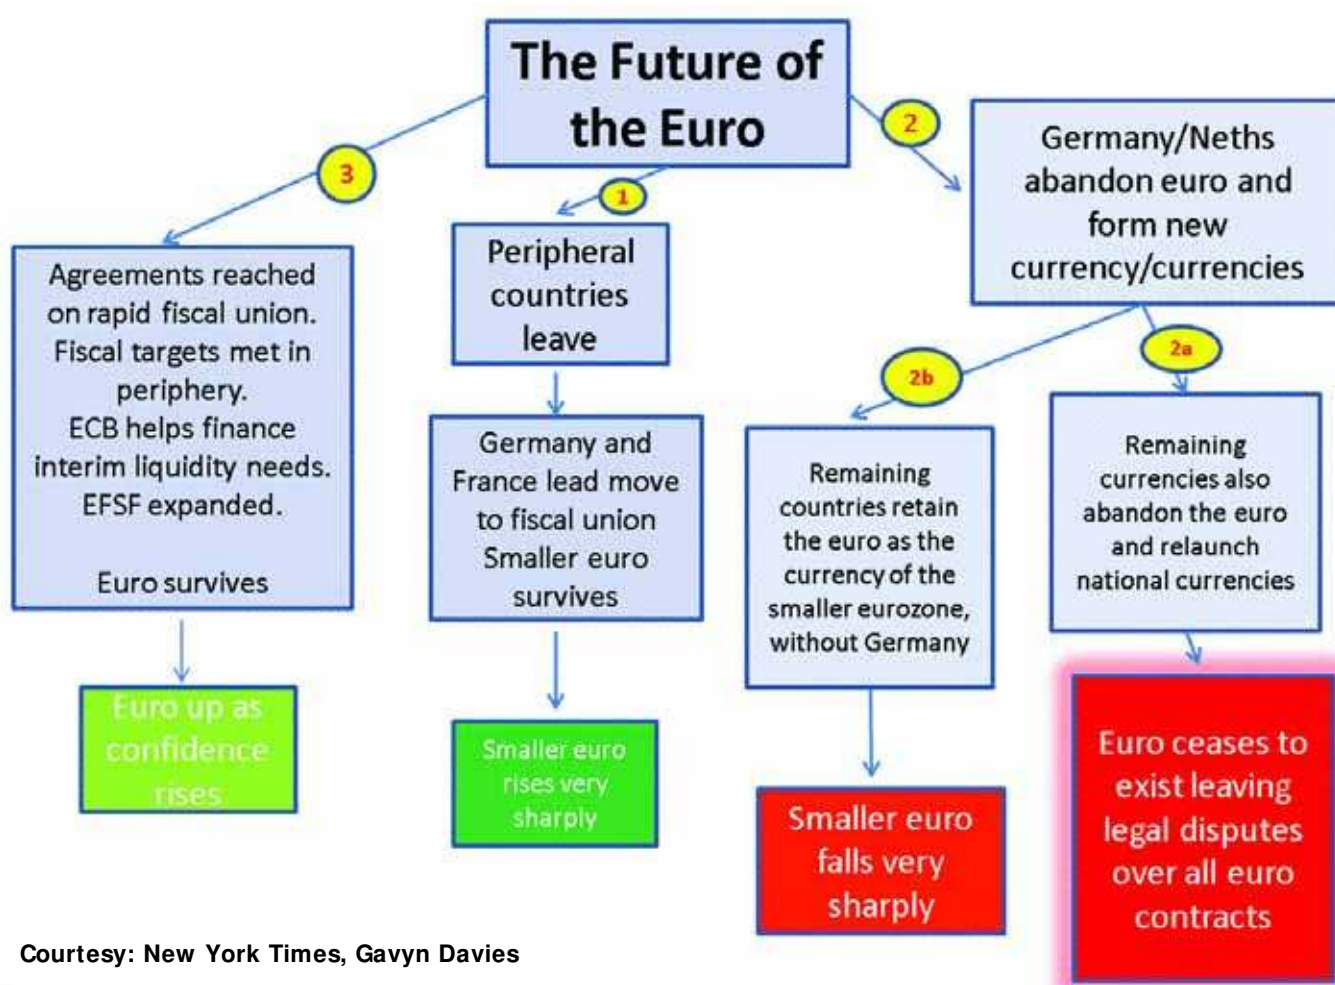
The Future of the Euro

3

Agreements reached on rapid fiscal union. Fiscal targets met in periphery.
ECB helps finance interim liquidity needs.
EFSF expanded.

Euro survives

Euro up as confidence rises

1

Peripheral countries leave

Germany and France lead move to fiscal union Smaller euro survives

Smaller euro rises very sharply

2

Germany/Neths abandon euro and form new currency/currencies

2b

Remaining countries retain the euro as the currency of the smaller eurozone, without Germany

Smaller euro falls very sharply

2a

Remaining currencies also abandon the euro and relaunch national currencies

Euro ceases to exist leaving legal disputes over all euro contracts

Courtesy: New York Times, Gavyn Davies